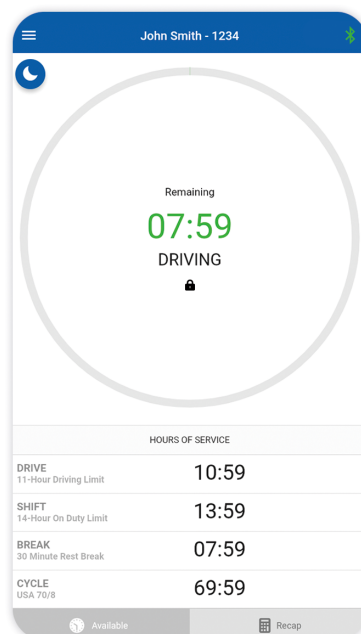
John Smith - 1234

Remaining
07:59
DRIVING

HOURS OF SERVICE

| | |
|---|---|
| DRIVE 11-Hour Driving Limit | 10:59 |
| SHIFT 14-Hour On Duty Limit | 13:59 |
| BREAK 30 Minute Rest Break | 07:59 |
| CYCLE USA 70/8 | 69:59 |

Available
Recap